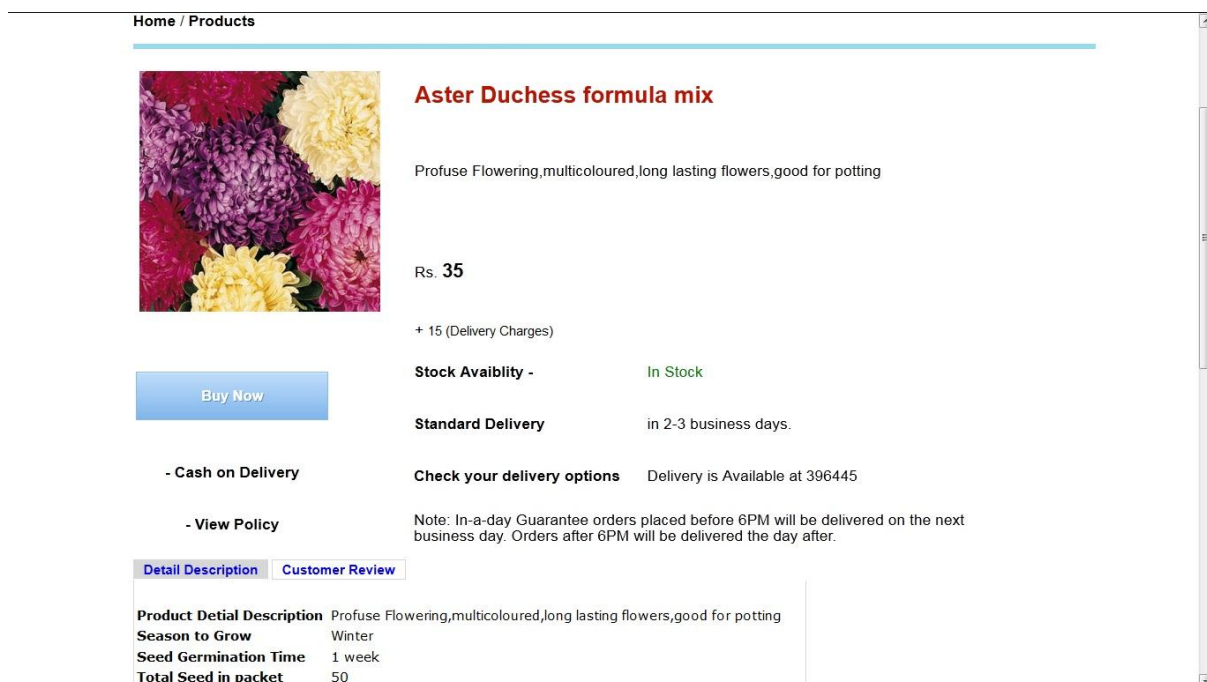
Home / Products

Aster Duchess formula mix

Profuse Flowering,multicoloured,long lasting flowers,good for potting

Rs. 35

+ 15 (Delivery Charges)

Buy Now

Stock Avaiblity - In Stock

Standard Delivery in 2-3 business days.

- Cash on Delivery

Check your delivery options Delivery is Available at 396445

- View Policy

Note: In-a-day Guarantee orders placed before 6PM will be delivered on the next business day. Orders after 6PM will be delivered the day after.

Detail Description | Customer Review

| | |
|---|---|
| Product Detial Description | Profuse Flowering,multicoloured,long lasting flowers,good for potting |
| Season to Grow | Winter |
| Seed Germination Time | 1 week |
| Total Seed in packet | 50 |